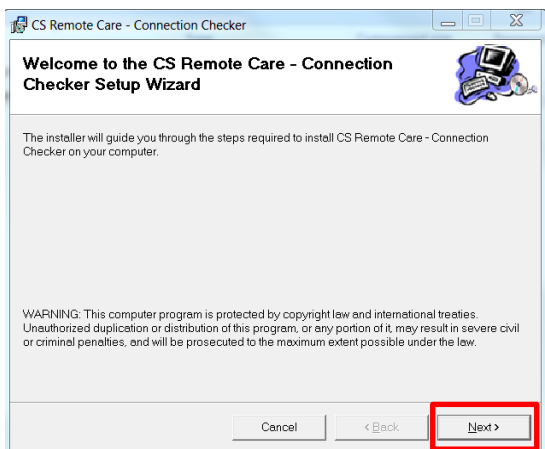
CS Remote Care - Connection Checker

Welcome to the CS Remote Care - Connection Checker Setup Wizard

The installer will guide you through the steps required to install CS Remote Care - Connection Checker on your computer.

WARNING: This computer program is protected by copyright law and international treaties. Unauthorized duplication or distribution of this program, or any portion of it, may result in severe civil or criminal penalties, and will be prosecuted to the maximum extent possible under the law.

Cancel

< Back

Next >